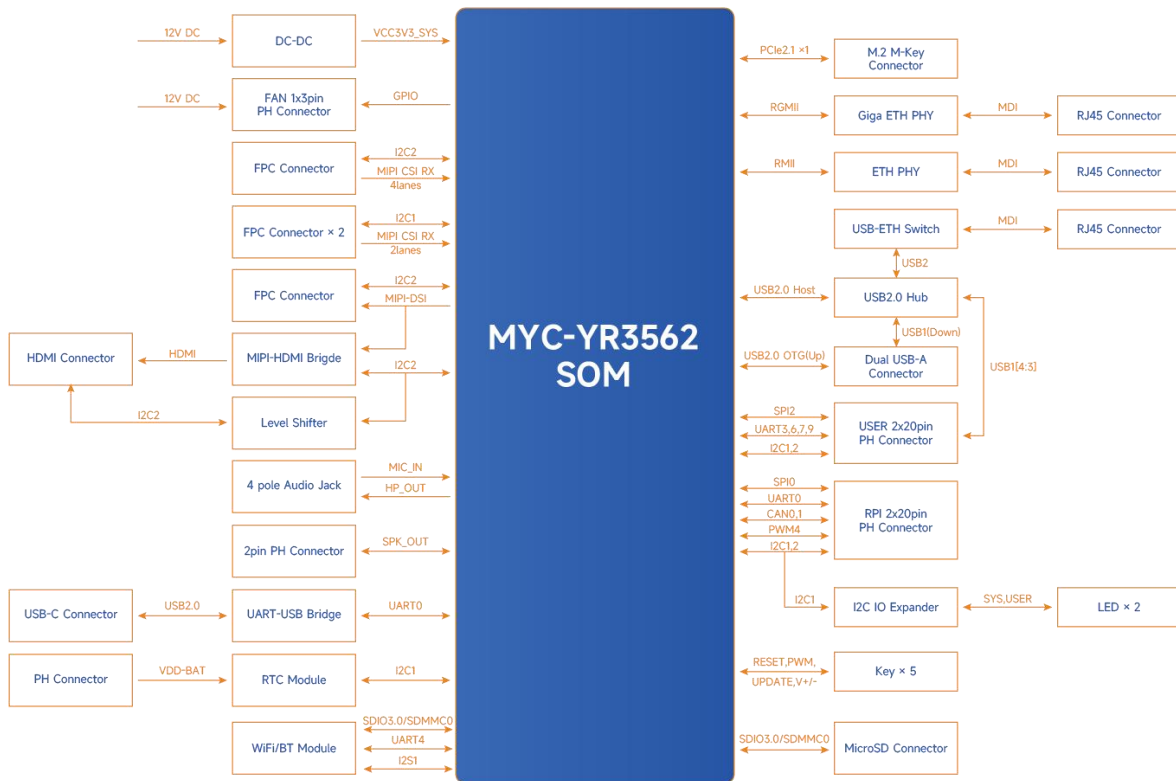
12V DC
DC-DC
VCC3V3_SYS
12V DC
FAN 1x3pin PH Connector
GPIO
FPC Connector
I2C2
MIPI CSI RX 4lanes
FPC Connector × 2
I2C1
MIPI CSI RX 2lanes
FPC Connector
I2C2
MIPI-DSI
HDMI Connector
HDMI
MIPI-HDMI Brigde
I2C2
I2C2
Level Shifter
4 pole Audio Jack
MIC_IN
HP_OUT
2pin PH Connector
SPK_OUT
USB-C Connector
USB2.0
UART-USB Bridge
UART0
PH Connector
VDD-BAT
RTC Module
I2C1
WiFi/BT Module
SDIO3.0/SDMMC0
UART4
I2S1

MYC-YR3562 SOM

PCIe2.1 ×1
M.2 M-Key Connector
RGMII
Giga ETH PHY
MDI
RJ45 Connector
RMII
ETH PHY
MDI
RJ45 Connector
USB-ETH Switch
MDI
RJ45 Connector
USB2
USB2.0 Host
USB2.0 Hub
USB1(Down)
USB2.0 OTG(Up)
Dual USB-A Connector
USB1[4:3]
SPI2
UART3,6,7,9
I2C1,2
USER 2x20pin PH Connector
SPI0
UART0
CAN0,1
PWM4
I2C1,2
RPI 2x20pin PH Connector
I2C1
I2C IO Expander
SYS,USER
LED × 2
RESET,PWM, UPDATE,V+/-
Key × 5
SDIO3.0/SDMMC0
MicroSD Connector